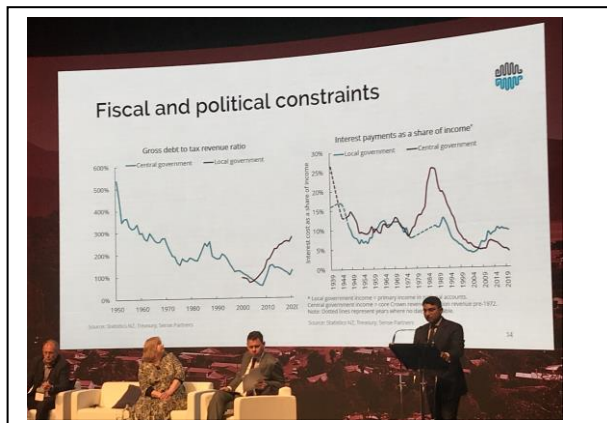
Fiscal and political constraints

Gross debt to tax revenue ratio

Central government — Local government

600%
500%
400%
300%
200%
100%
0%

1950 1960 1970 1980 1990 2000 2010 2020

Source: Statistics NZ, Treasury, Sense Partners

Interest payments as a share of income*

Local government — Central government

30%
25%
20%
15%
10%
5%
0%

Interest cost as a share of income

1939 1944 1949 1954 1959 1964 1969 1974 1979 1984 1989 1994 1999 2004 2009 2014 2019

* Local government income = primary income in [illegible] accounts. Central government income = core Crown reven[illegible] tax revenue pre 1972. Note: Dotted lines represent years where no da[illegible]

Source: Statistics NZ, Treasury, Sense Partners

14